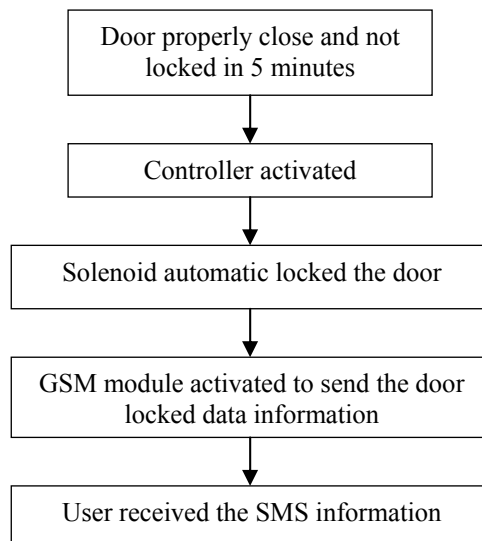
Door properly close and not locked in 5 minutes

Controller activated

Solenoid automatic locked the door

GSM module activated to send the door locked data information

User received the SMS information